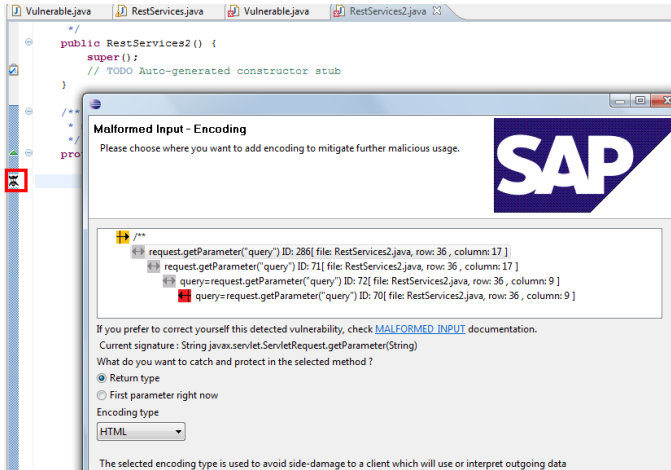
Vulnerable.java | RestServices.java | Vulnerable.java | RestServices2.java

*/
public RestServices2() {
super();
// TODO Auto-generated constructor stub
}

/**
*
*/
pro

Malformed Input - Encoding
Please choose where you want to add encoding to mitigate further malicious usage.

SAP

/**
request.getParameter("query") ID: 286[ file: RestServices2.java, row: 36 , column: 17 ]
request.getParameter("query") ID: 71[ file: RestServices2.java, row: 36 , column: 17 ]
query=request.getParameter("query") ID: 72[ file: RestServices2.java, row: 36 , column: 9 ]
query=request.getParameter("query") ID: 70[ file: RestServices2.java, row: 36 , column: 9 ]

If you prefer to correct yourself this detected vulnerability, check MALFORMED INPUT documentation.
Current signature : String javax.servlet.ServletRequest.getParameter(String)
What do you want to catch and protect in the selected method ?
Return type
First parameter right now
Encoding type
HTML

The selected encoding type is used to avoid side-damage to a client which will use or interpret outgoing data